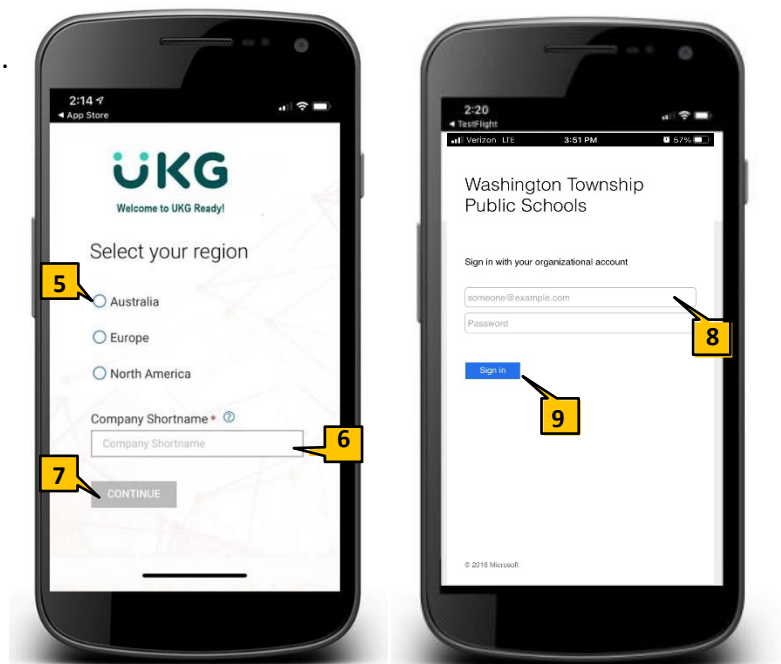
.

2:14
◂ App Store

UKG
Welcome to UKG Ready!

Select your region

5

Australia

Europe

North America

Company Shortname *

Company Shortname

6

7

CONTINUE

2:20
◂ TestFlight

Verizon LTE 3:51 PM 57%

Washington Township Public Schools

Sign in with your organizational account

someone@example.com

Password

8

Sign in

9

© 2016 Microsoft